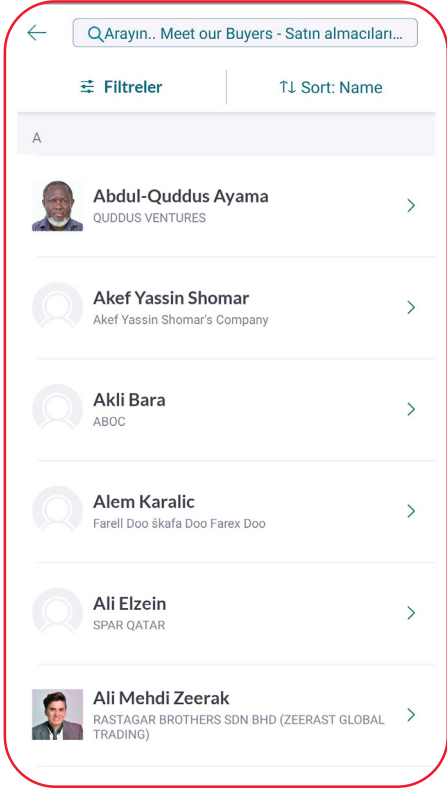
Arayın.. Meet our Buyers - Satın almacıları...

Filtreler

Sort: Name

A

Abdul-Quddus Ayama
QUDDUS VENTURES

Akef Yassin Shomar
Akef Yassin Shomar's Company

Akli Bara
ABOC

Alem Karalic
Farell Doo škafa Doo Farex Doo

Ali Elzein
SPAR QATAR

Ali Mehdi Zeerak
RASTAGAR BROTHERS SDN BHD (ZEERAST GLOBAL TRADING)